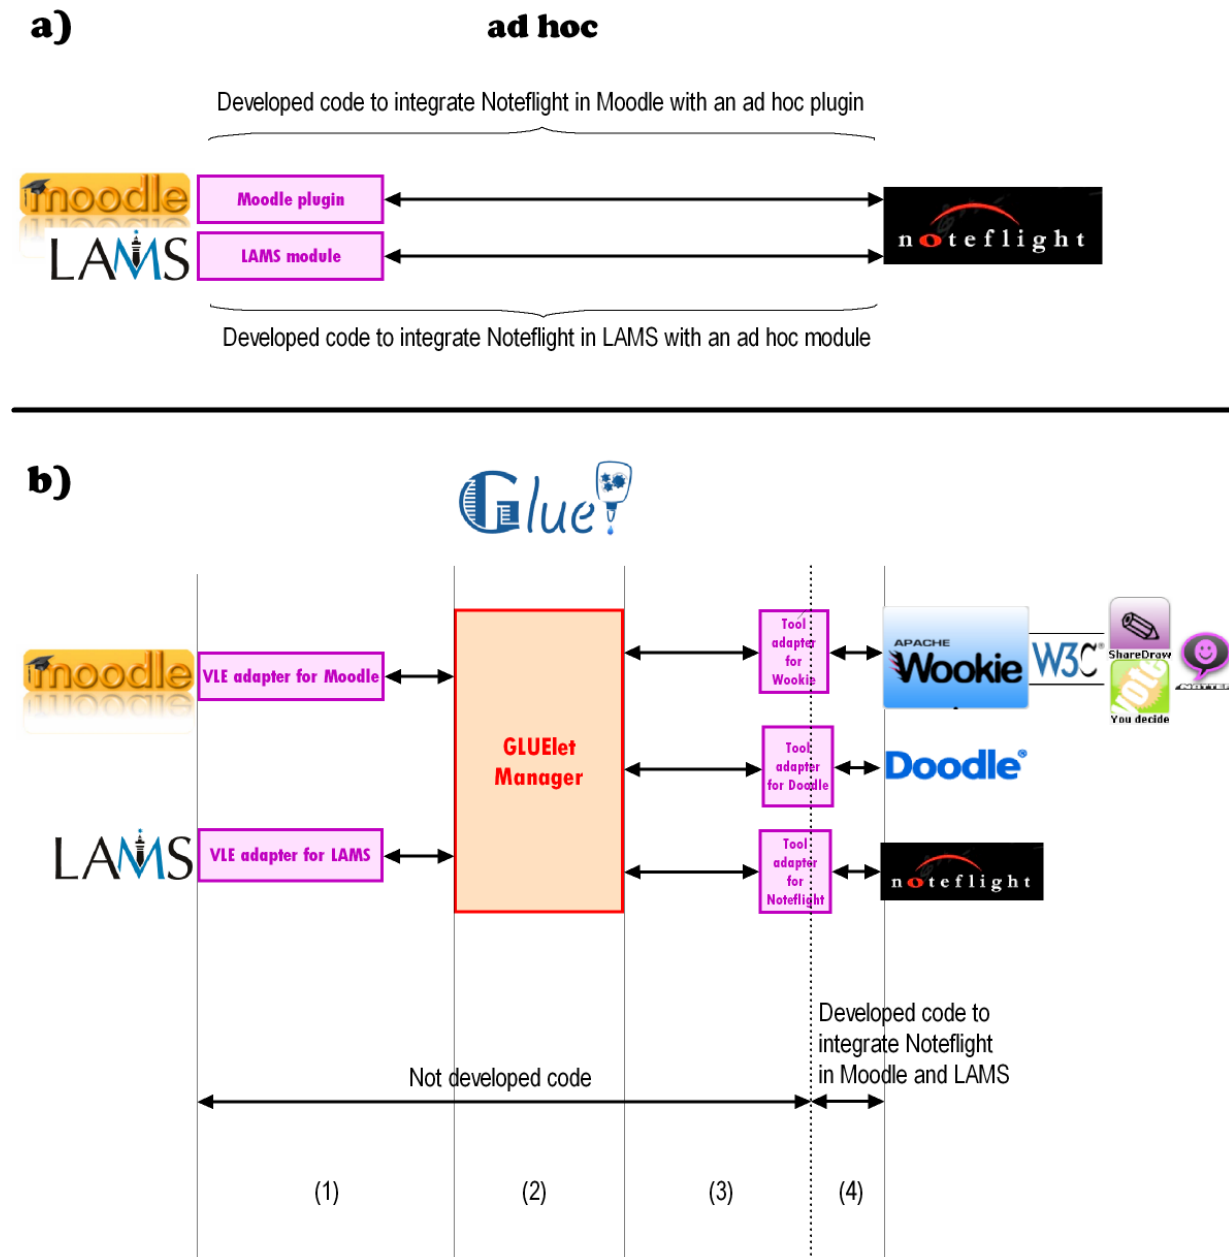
a)

ad hoc

Developed code to integrate Noteflight in Moodle with an ad hoc plugin

moodle

LAMS

Moodle plugin

LAMS module

noteflight

Developed code to integrate Noteflight in LAMS with an ad hoc module

b)

Glue

moodle

VLE adapter for Moodle

LAMS

VLE adapter for LAMS

GLUElet Manager

Tool adapter for Wookie

Tool adapter for Doodle

Tool adapter for Noteflight

APACHE Wookie

W3C

ShareDraw

You decide

Doodle

noteflight

Developed code to integrate Noteflight in Moodle and LAMS

Not developed code

(1)

(2)

(3)

(4)